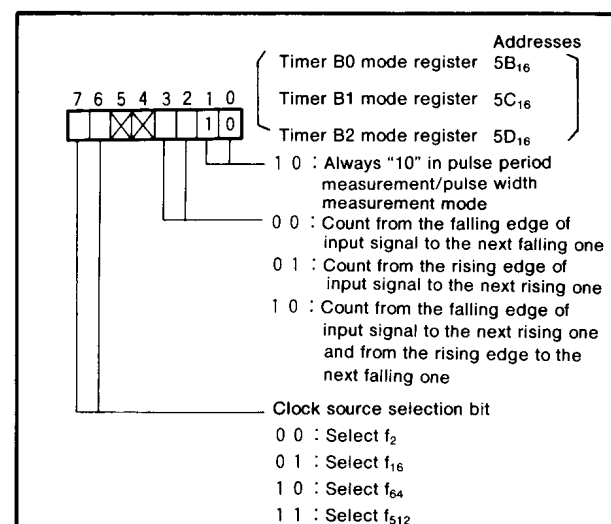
Addresses
Timer B0 mode register $5B_{16}$
Timer B1 mode register $5C_{16}$
Timer B2 mode register $5D_{16}$

7 6 5 4 3 2 1 0
1 0

1 0 : Always "10" in pulse period measurement/pulse width measurement mode

0 0 : Count from the falling edge of input signal to the next falling one
0 1 : Count from the rising edge of input signal to the next rising one
1 0 : Count from the falling edge of input signal to the next rising one and from the rising edge to the next falling one

Clock source selection bit
0 0 : Select $f_2$
0 1 : Select $f_{16}$
1 0 : Select $f_{64}$
1 1 : Select $f_{512}$